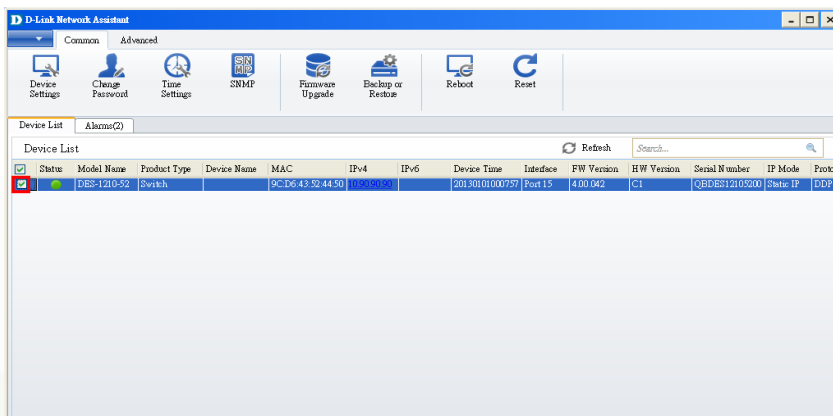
D D-Link Network Assistant

Common Advanced

Device Settings
Change Password
Time Settings
SNMP
Firmware Upgrade
Backup or Restore
Reboot
Reset

Device List Alarms(2)

Device List
Refresh
Search...

| | Status | Model Name | Product Type | Device Name | MAC | IPv4 | IPv6 | Device Time | Interface | FW Version | HW Version | Serial Number | IP Mode | Prot |
|---|---|---|---|---|---|---|---|---|---|---|---|---|---|---|
| ☑ | | DES-1210-52 | Switch | | 9C:D6:43:52:44:50 | 10.90.90.90 | | 20130101000757 | Port 15 | 4.00.042 | C1 | QBDES12105200 | Static IP | DDP |